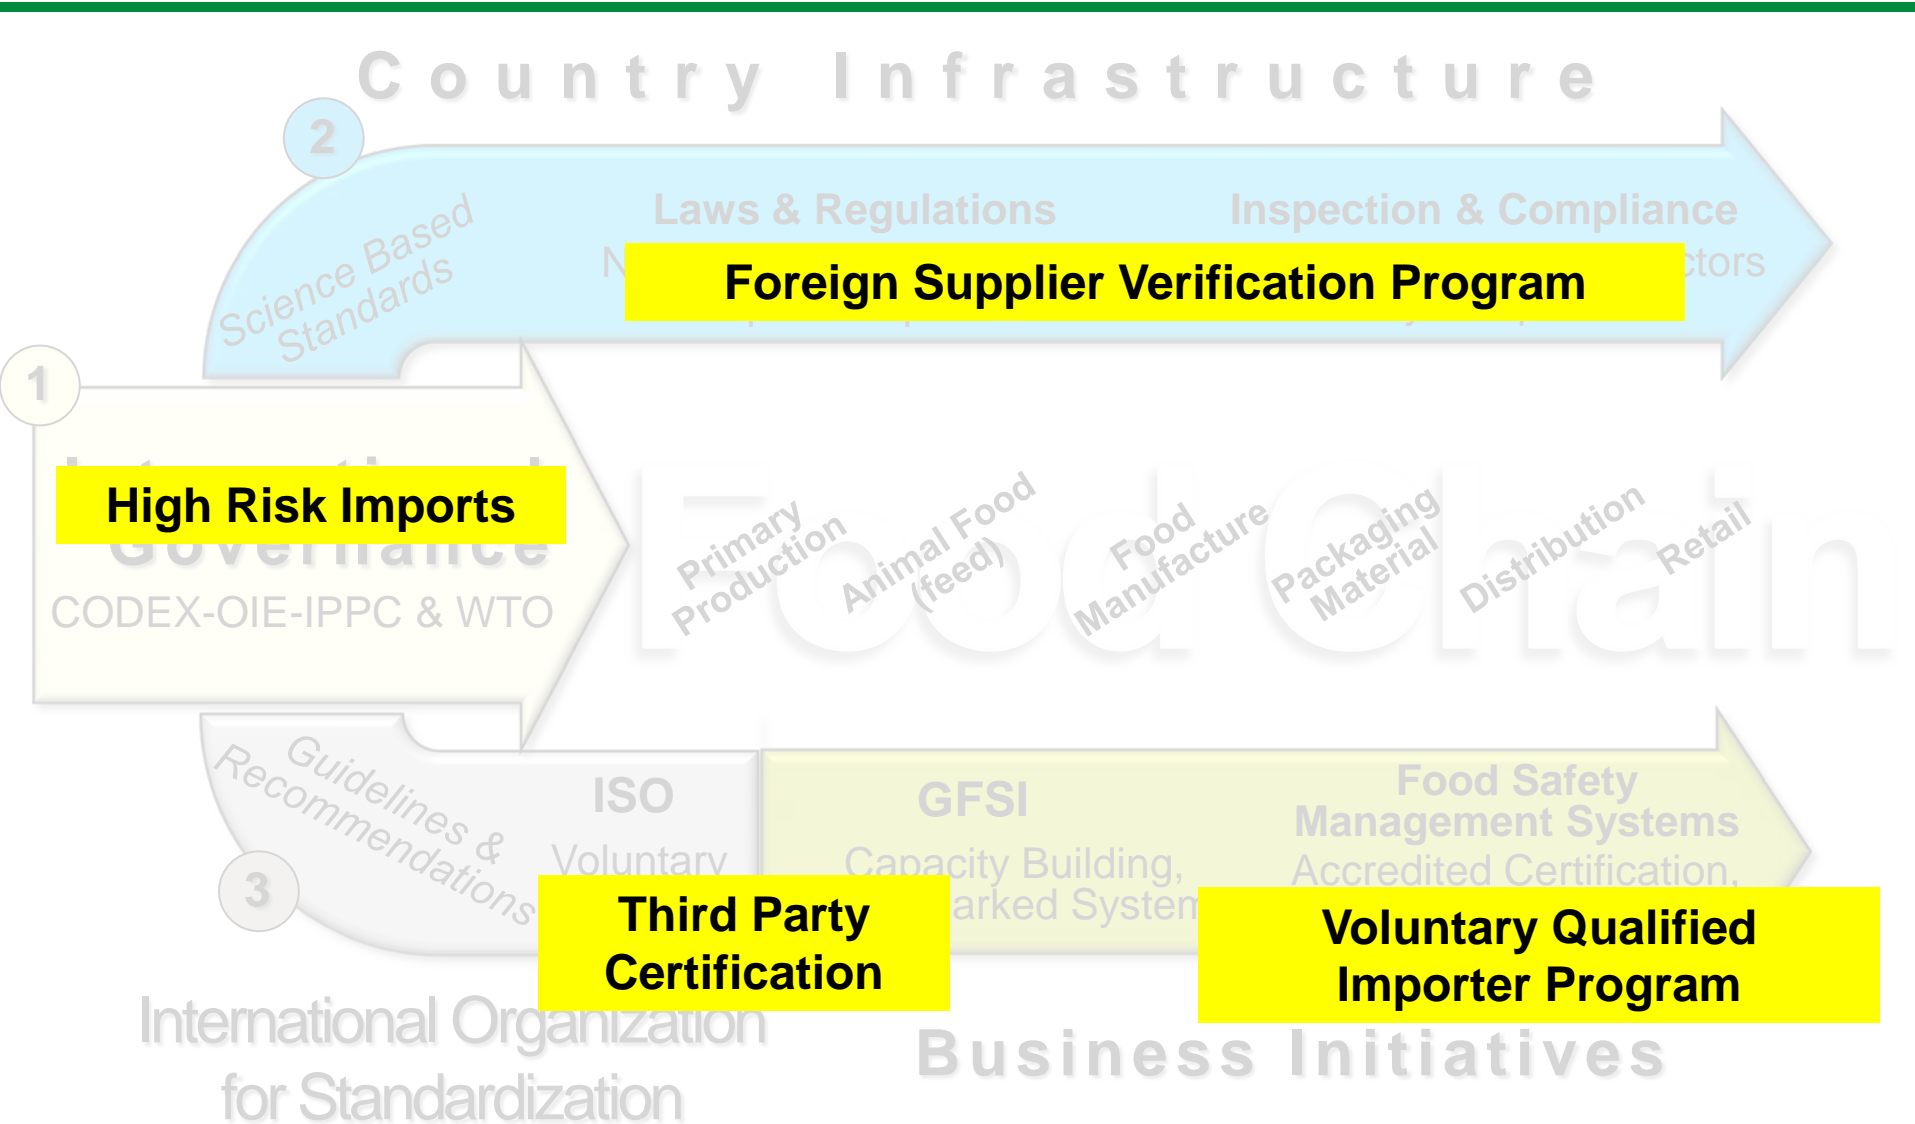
Country Infrastructure

2

Science Based Standards

Laws & Regulations

Inspection & Compliance

N

ctors

Foreign Supplier Verification Program

1

High Risk Imports

Governance

CODEX-OIE-IPPC & WTO

Food Chain

Primary Production

Animal Food (feed)

Food Manufacture

Packaging Material

Distribution

Retail

Guidelines & Recommendations

3

ISO

Voluntary

GFSI

Capacity Building,

arked System

Food Safety Management Systems

Accredited Certification,

Third Party Certification

Voluntary Qualified Importer Program

International Organization for Standardization

Business Initiatives